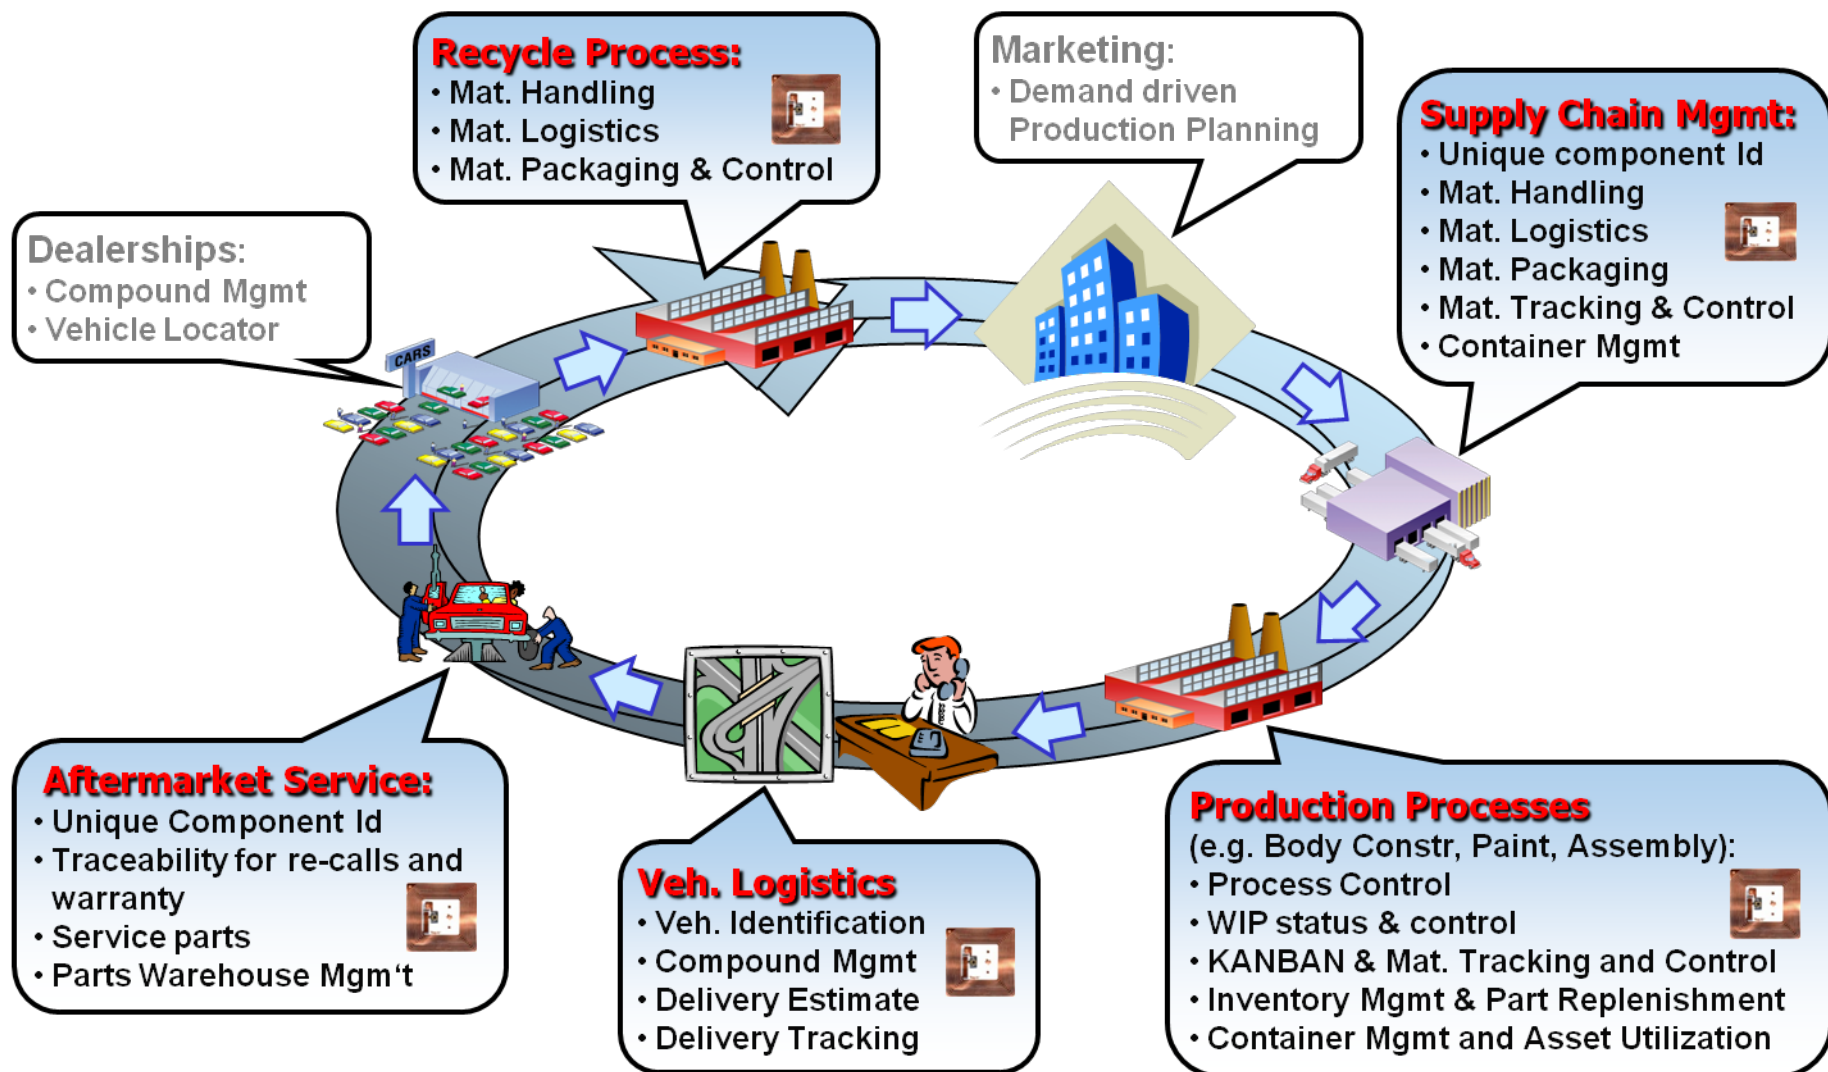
Recycle Process:
• Mat. Handling
• Mat. Logistics
• Mat. Packaging & Control

Marketing:
• Demand driven Production Planning

Supply Chain Mgmt:
• Unique component Id
• Mat. Handling
• Mat. Logistics
• Mat. Packaging
• Mat. Tracking & Control
• Container Mgmt

Dealerships:
• Compound Mgmt
• Vehicle Locator

CARS

Aftermarket Service:
• Unique Component Id
• Traceability for re-calls and warranty
• Service parts
• Parts Warehouse Mgm't

Veh. Logistics
• Veh. Identification
• Compound Mgmt
• Delivery Estimate
• Delivery Tracking

Production Processes
(e.g. Body Constr, Paint, Assembly):
• Process Control
• WIP status & control
• KANBAN & Mat. Tracking and Control
• Inventory Mgmt & Part Replenishment
• Container Mgmt and Asset Utilization